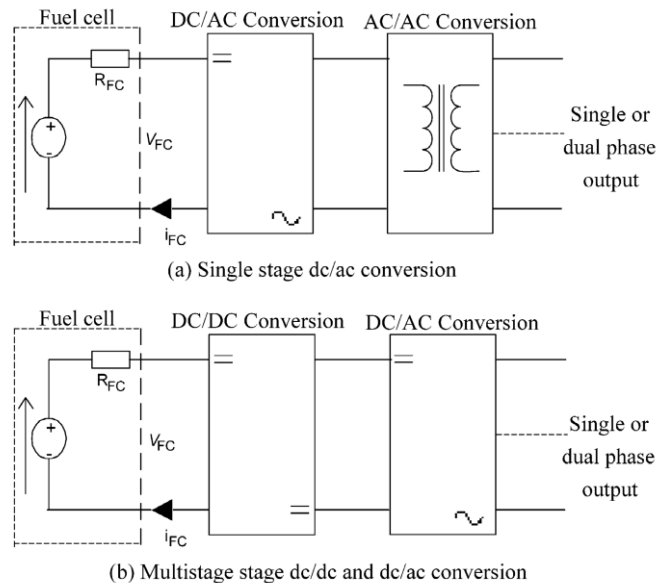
Fuel cell
DC/AC Conversion
AC/AC Conversion
+
-
$R_{FC}$
$V_{FC}$
$i_{FC}$
=
~
Single or dual phase output
(a) Single stage dc/ac conversion

Fuel cell
DC/DC Conversion
DC/AC Conversion
+
-
$R_{FC}$
$V_{FC}$
$i_{FC}$
=
=
=
~
Single or dual phase output
(b) Multistage stage dc/dc and dc/ac conversion